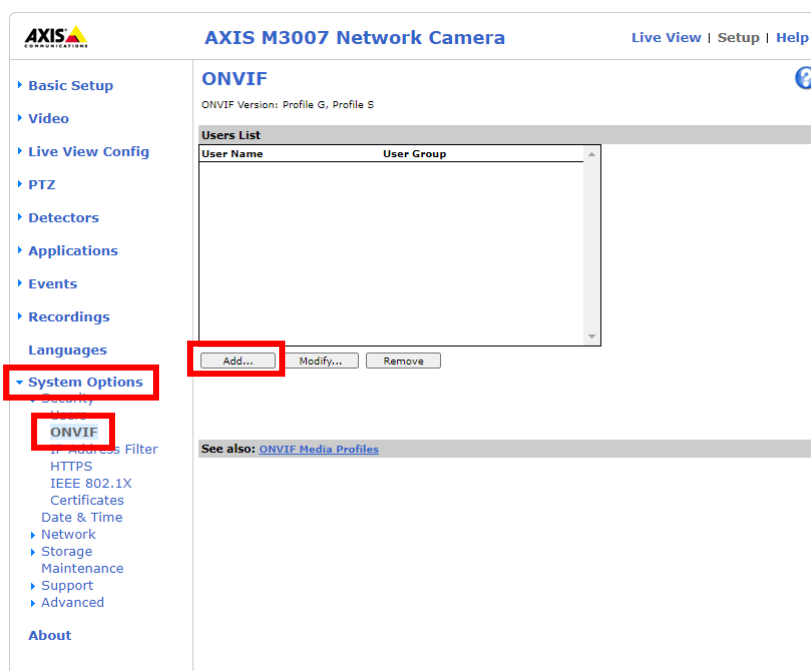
AXIS COMMUNICATIONS

AXIS M3007 Network Camera

Live View | Setup | Help

Basic Setup
Video
Live View Config
PTZ
Detectors
Applications
Events
Recordings
Languages
System Options
Security
Users
ONVIF
IP Address Filter
HTTPS
IEEE 802.1X
Certificates
Date & Time
Network
Storage
Maintenance
Support
Advanced
About

ONVIF

ONVIF Version: Profile G, Profile S

Users List

| User Name | User Group |
|---|---|

Add... Modify... Remove

See also: ONVIF Media Profiles